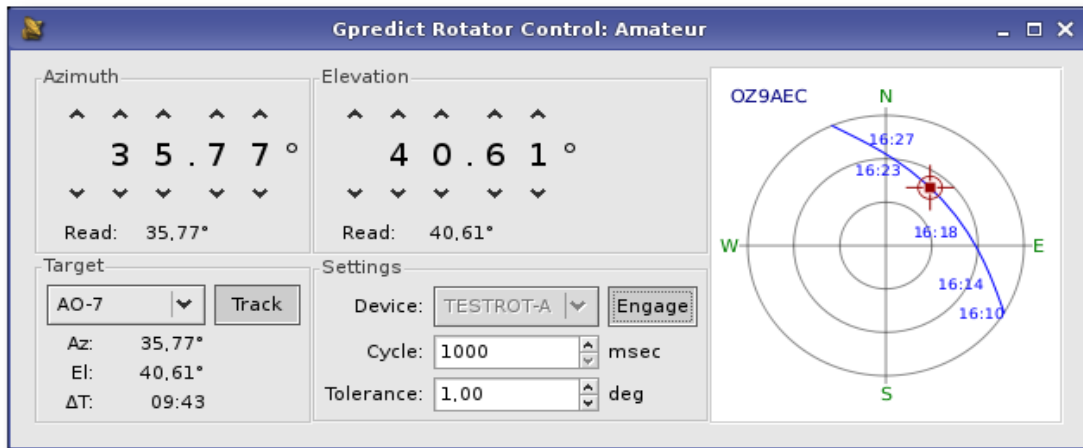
Gpredict Rotator Control: Amateur

Azimuth

3 5 . 7 7 °

Read: 35,77°

Elevation

4 0 . 6 1 °

Read: 40,61°

Target

AO-7

Track

Az: 35,77°

El: 40,61°

ΔT: 09:43

Settings

Device: TESTROT-A

Engage

Cycle: 1000 msec

Tolerance: 1,00 deg

OZ9AEC

N

16:27

16:23

W

16:18

E

16:14

16:10

S